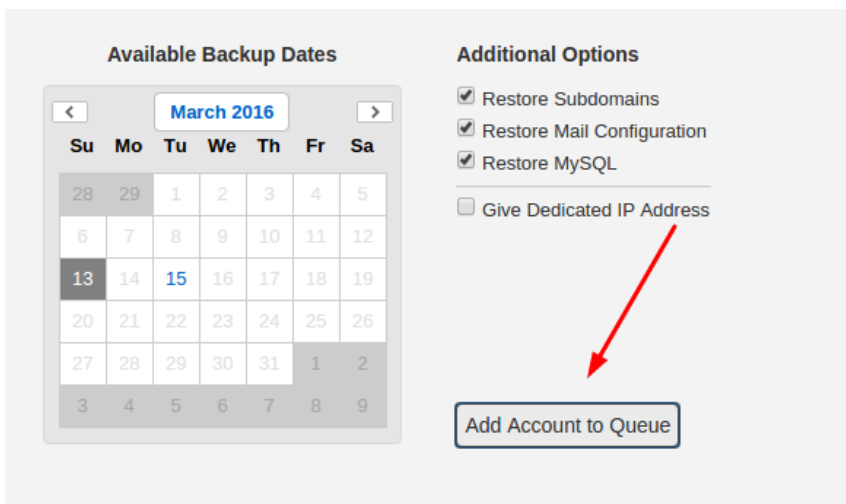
Available Backup Dates

March 2016

| Su | Mo | Tu | We | Th | Fr | Sa |
|---|---|---|---|---|---|---|
| 28 | 29 | 1 | 2 | 3 | 4 | 5 |
| 6 | 7 | 8 | 9 | 10 | 11 | 12 |
| 13 | 14 | 15 | 16 | 17 | 18 | 19 |
| 20 | 21 | 22 | 23 | 24 | 25 | 26 |
| 27 | 28 | 29 | 30 | 31 | 1 | 2 |
| 3 | 4 | 5 | 6 | 7 | 8 | 9 |

Additional Options

Restore Subdomains
Restore Mail Configuration
Restore MySQL
Give Dedicated IP Address

Add Account to Queue